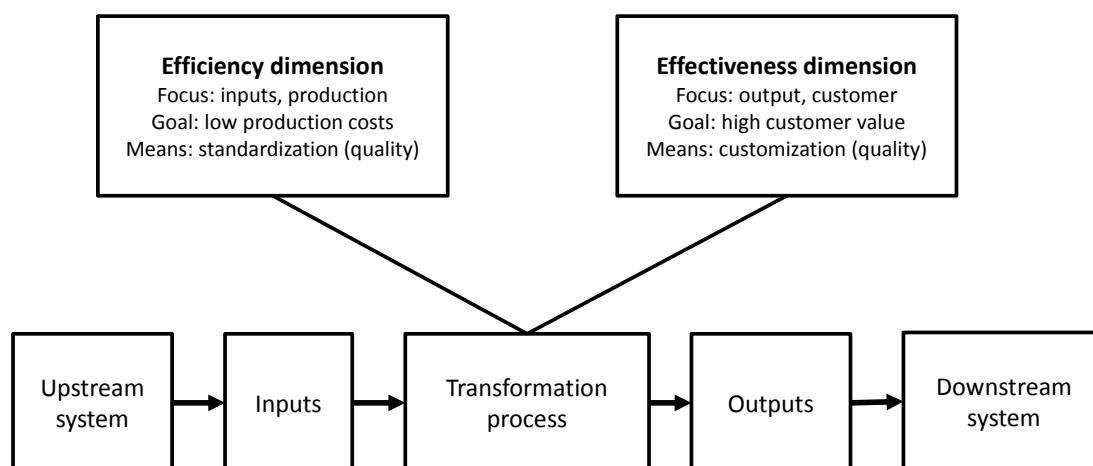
**Efficiency dimension**
Focus: inputs, production
Goal: low production costs
Means: standardization (quality)

**Effectiveness dimension**
Focus: output, customer
Goal: high customer value
Means: customization (quality)

Upstream system

Inputs

Transformation process

Outputs

Downstream system